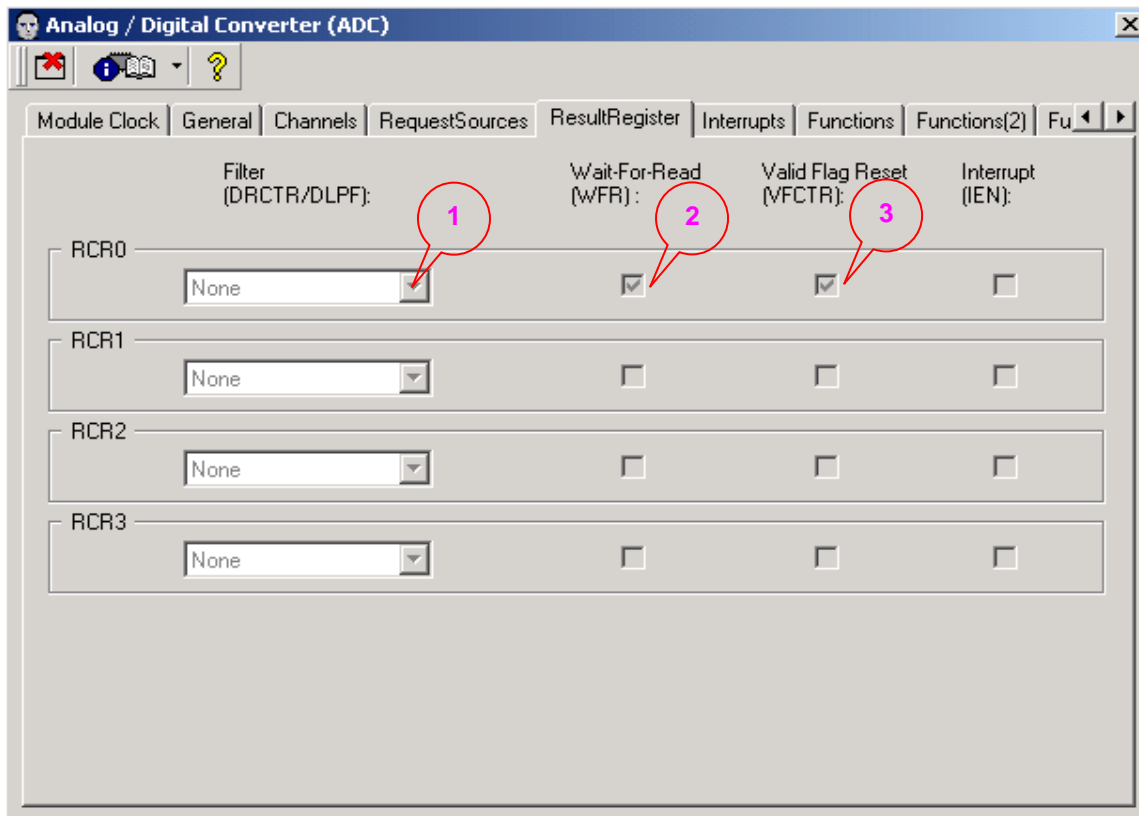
Analog / Digital Converter (ADC)

Module Clock | General | Channels | RequestSources | ResultRegister | Interrupts | Functions | Functions(2) | Fu

Filter (DRCTR/DLPF):

Wait-For-Read (WFR) :

Valid Flag Reset (VFCTR):

Interrupt (IEN):

1

2

3

RCR0
None

RCR1
None

RCR2
None

RCR3
None